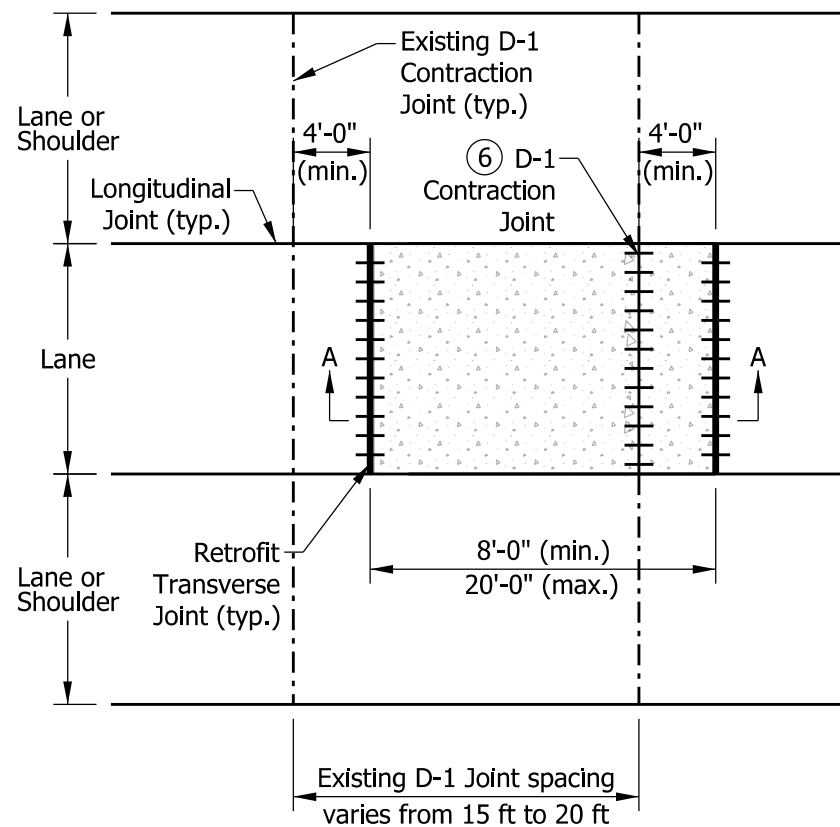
Existing D-1 Contraction Joint (typ.)

Lane or Shoulder

4'-0" (min.)

4'-0" (min.)

⑥ D-1 Contraction Joint

Longitudinal Joint (typ.)

Lane

A

A

Retrofit Transverse Joint (typ.)

Lane or Shoulder

8'-0" (min.)
20'-0" (max.)

Existing D-1 Joint spacing varies from 15 ft to 20 ft